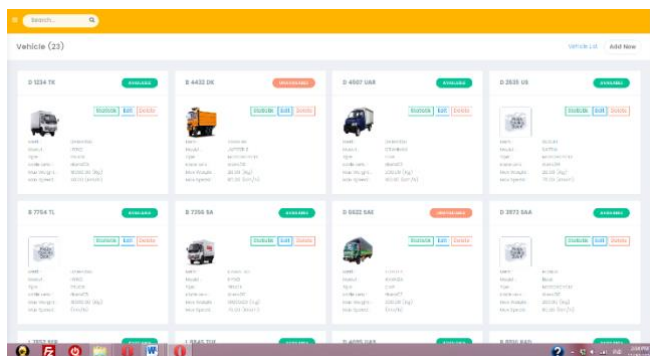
Search...

Vehicle (23)

Vehicle List Add New

D 1234 TR AVAILABLE

Disable Edit Delete

B 4432 DK UNAVAILABLE

Disable Edit Delete

D 4507 UAR AVAILABLE

Disable Edit Delete

D 2535 US AVAILABLE

Disable Edit Delete

B 7754 TL AVAILABLE

Disable Edit Delete

D 7356 SA AVAILABLE

Disable Edit Delete

D 5632 SAE UNAVAILABLE

Disable Edit Delete

D 3872 SAA AVAILABLE

Disable Edit Delete

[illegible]